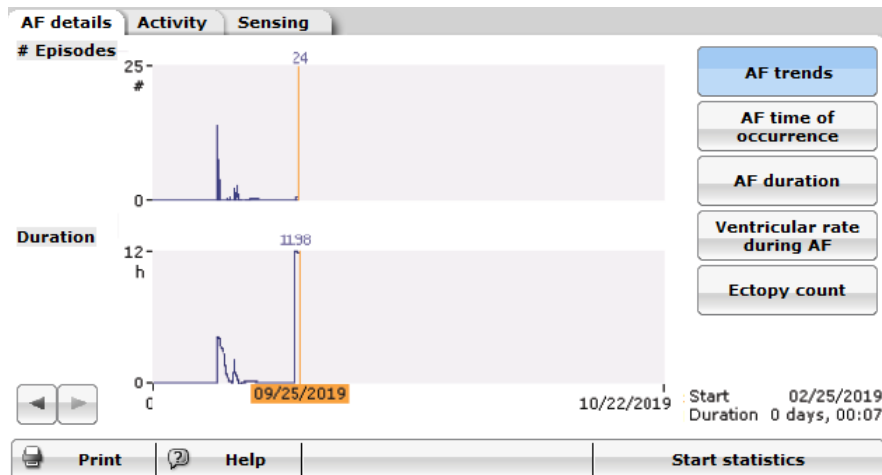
AF details Activity Sensing

# Episodes

25
#
24
0

Duration

12
h
11.98
0

0
09/25/2019
10/22/2019

AF trends

AF time of occurrence

AF duration

Ventricular rate during AF

Ectopy count

Start 02/25/2019
Duration 0 days, 00:07

Print

Help

Start statistics